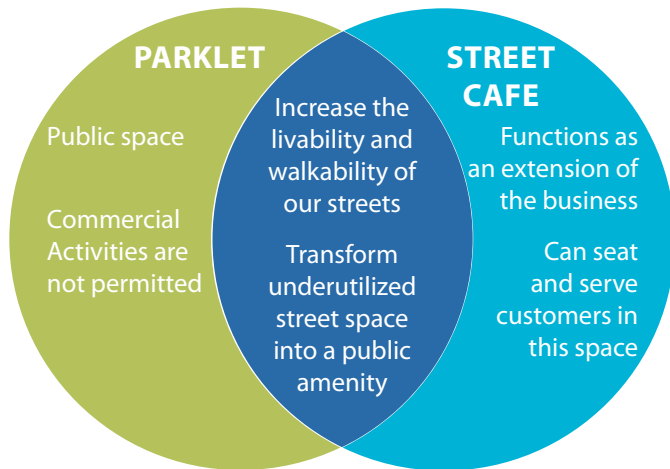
PARKLET

Public space

Commercial Activities are not permitted

Increase the livability and walkability of our streets

Transform underutilized street space into a public amenity

STREET CAFE

Functions as an extension of the business

Can seat and serve customers in this space